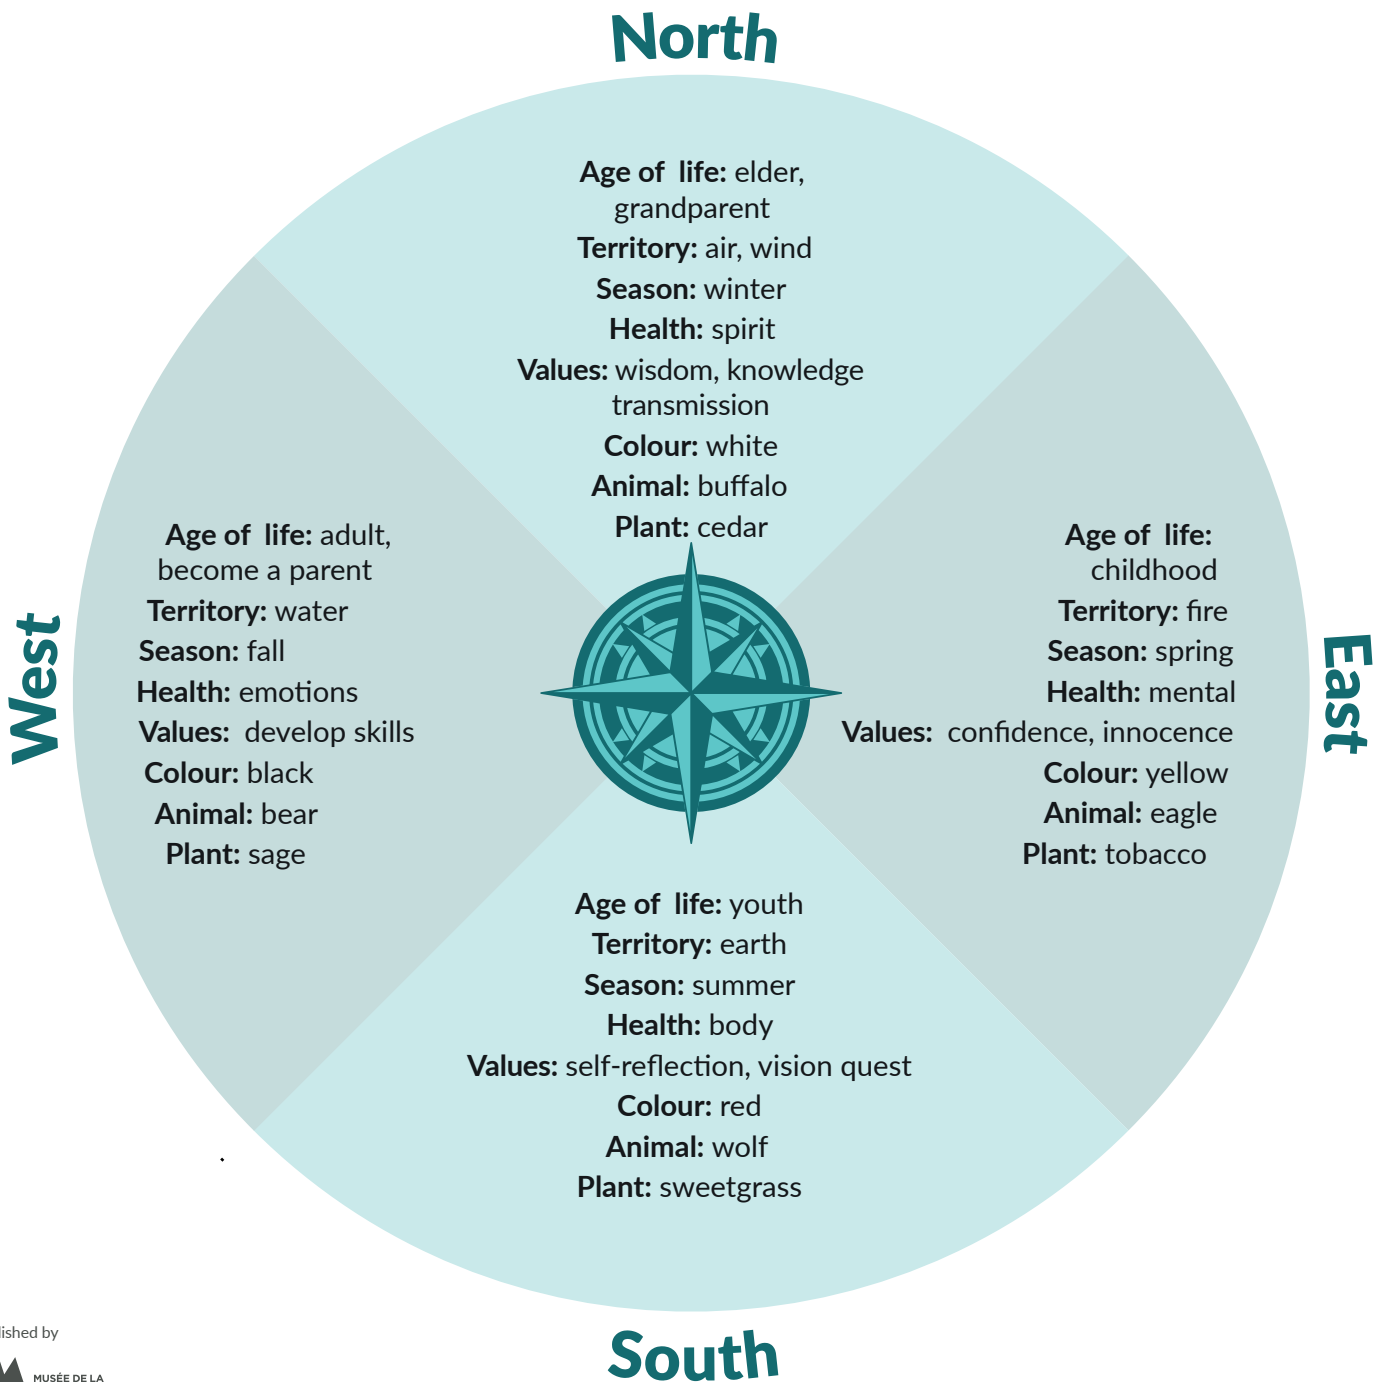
North

Age of life: elder, grandparent
Territory: air, wind
Season: winter
Health: spirit
Values: wisdom, knowledge transmission
Colour: white
Animal: buffalo
Plant: cedar

West

Age of life: adult, become a parent
Territory: water
Season: fall
Health: emotions
Values: develop skills
Colour: black
Animal: bear
Plant: sage

East

Age of life: childhood
Territory: fire
Season: spring
Health: mental
Values: confidence, innocence
Colour: yellow
Animal: eagle
Plant: tobacco

Age of life: youth
Territory: earth
Season: summer
Health: body
Values: self-reflection, vision quest
Colour: red
Animal: wolf
Plant: sweetgrass

South

lished by
MUSÉE DE LA